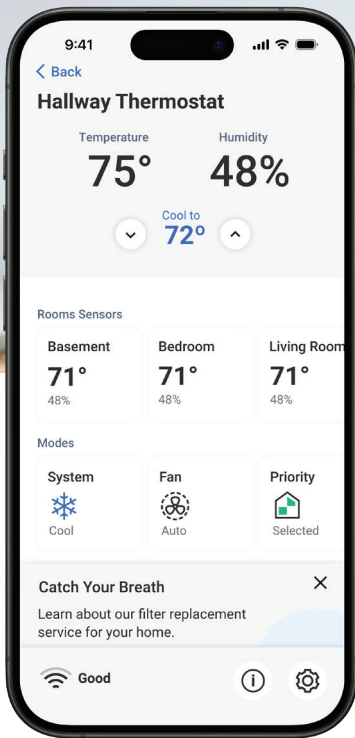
9:41

< Back

Hallway Thermostat

Temperature
75°

Humidity
48%

Cool to
72°

Rooms Sensors

Basement
71°
48%

Bedroom
71°
48%

Living Room
71°
48%

Modes

System
Cool

Fan
Auto

Priority
Selected

Catch Your Breath
Learn about our filter replacement service for your home.

Good